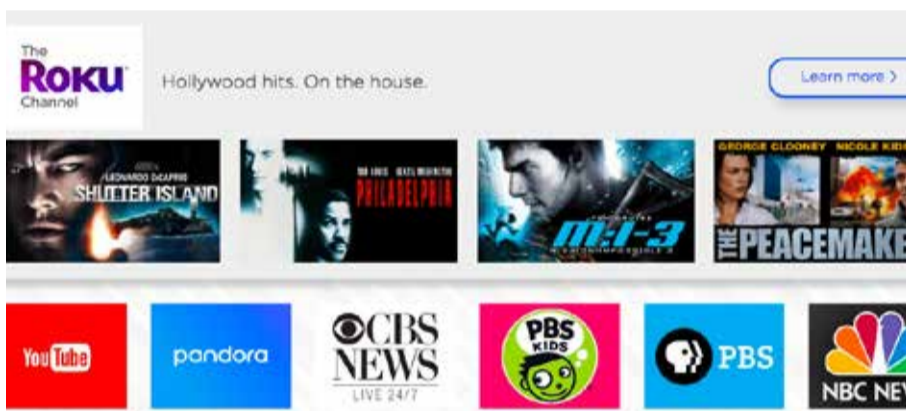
The ROKU Channel

Hollywood hits. On the house.

Learn more >

LEONARDO DiCAPRIO SHUTTER ISLAND

TOM HANKS DENZEL WASHINGTON PHILADELPHIA

M:I-3

GEORGE CLOONEY NICOLE KID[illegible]

THE PEACEMAK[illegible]

YouTube

pandora

CBS NEWS LIVE 24/7

PBS KIDS

PBS

NBC NE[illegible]